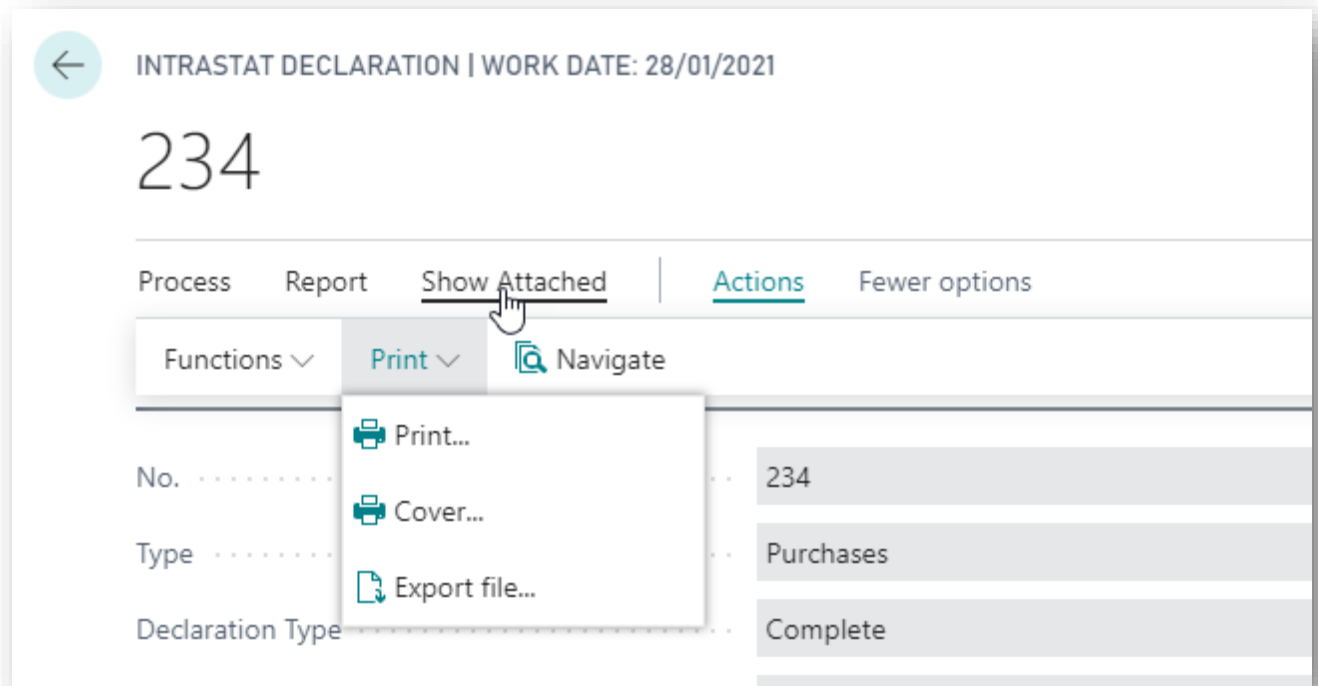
INTRASTAT DECLARATION | WORK DATE: 28/01/2021

234

Process Report Show Attached Actions Fewer options

Functions Print Navigate

Print...

Cover...

Export file...

No. 234

Type Purchases

Declaration Type Complete